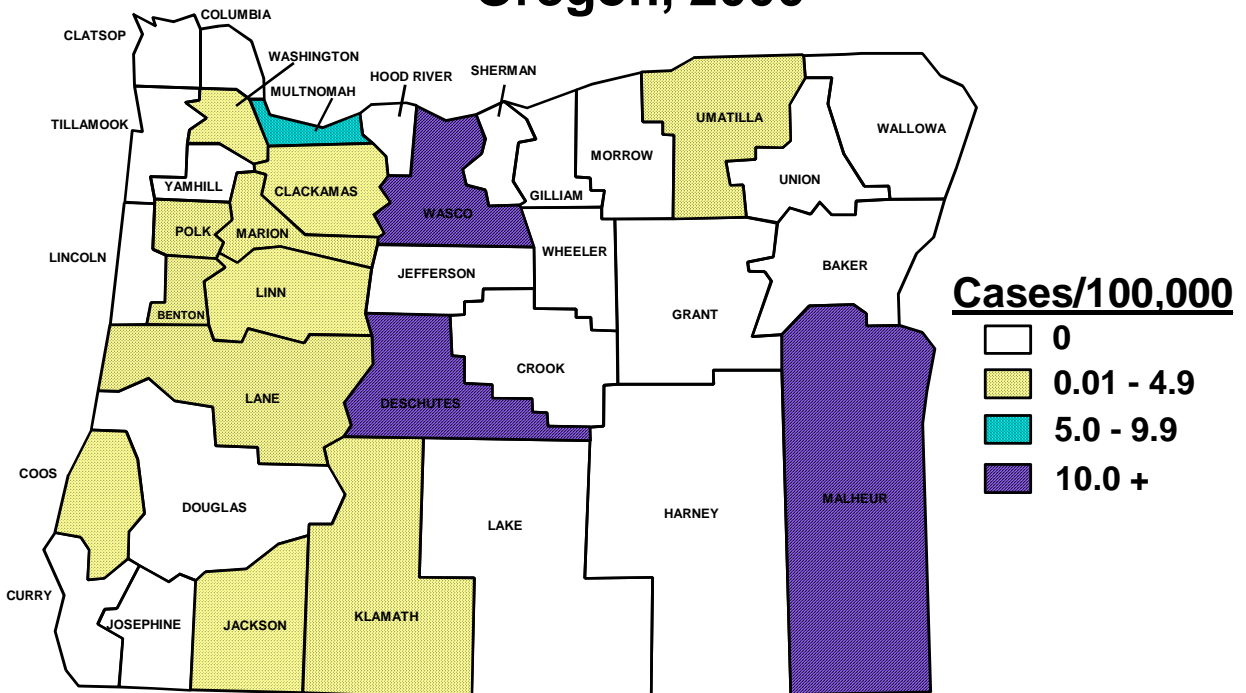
Oregon, 2000

COLUMBIA
CLATSOP
WASHINGTON
HOOD RIVER
SHERMAN
MULTNOMAH
TILLAMOOK
UMATILLA
WALLOWA
MORROW
YAMHILL
CLACKAMAS
UNION
GILLIAM
WASCO
POLK
MARION
LINCOLN
WHEELER
JEFFERSON
BAKER
LINN
BENTON
GRANT
CROOK
LANE
DESCHUTES
COOS
DOUGLAS
LAKE
HARNEY
MALHEUR
CURRY
JOSEPHINE
JACKSON
KLAMATH

Cases/100,000
0
0.01 - 4.9
5.0 - 9.9
10.0 +